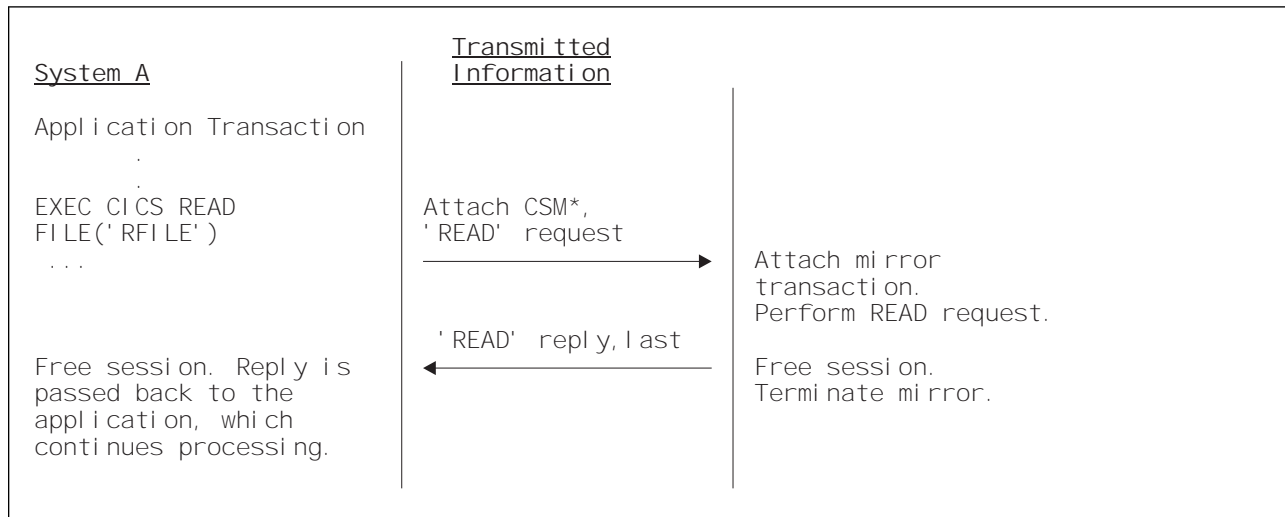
System A

Transmitted Information

Application Transaction
.
.
EXEC CICS READ
FILE('RFILE')
...

Attach CSM*,
'READ' request

Attach mirror transaction.
Perform READ request.

'READ' reply,last

Free session. Reply is passed back to the application, which continues processing.

Free session.
Terminate mirror.